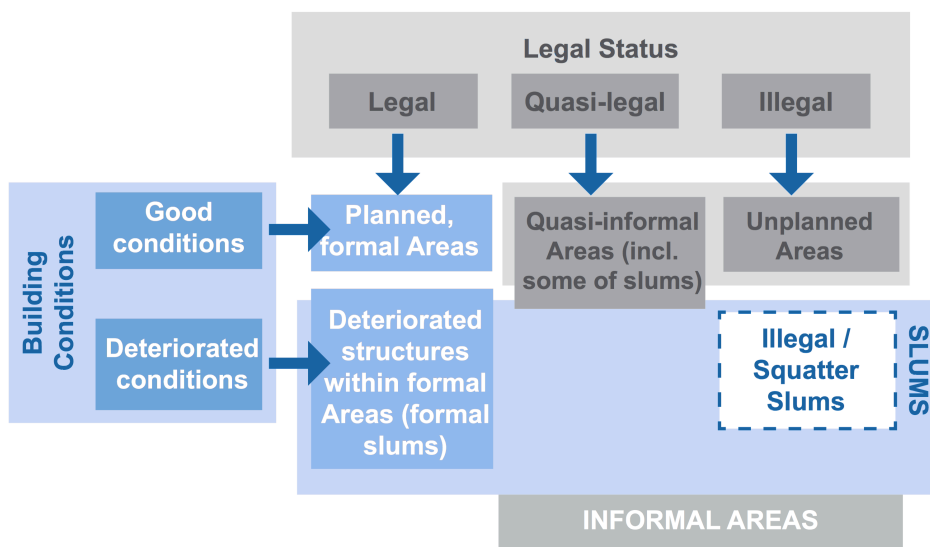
Legal Status

Legal

Quasi-legal

Illegal

Building Conditions

Good conditions

Planned, formal Areas

Quasi-informal Areas (incl. some of slums)

Unplanned Areas

Deteriorated conditions

Deteriorated structures within formal Areas (formal slums)

Illegal / Squatter Slums

SLUMS

INFORMAL AREAS